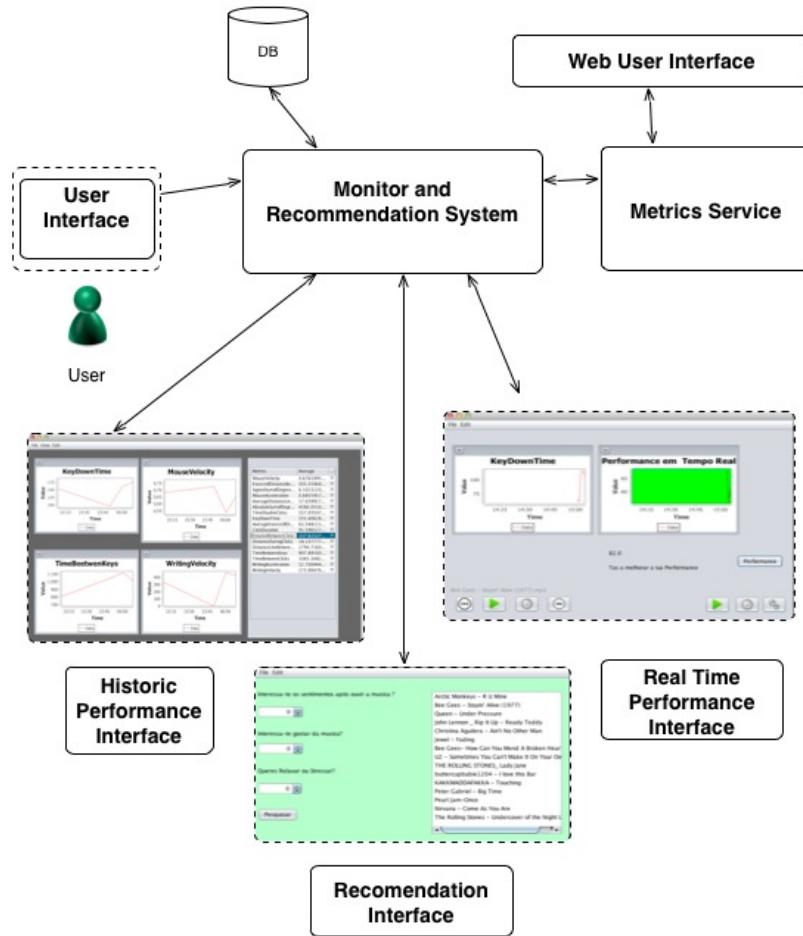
DB

Web User Interface

User Interface

Monitor and Recommendation System

Metrics Service

User

KeyDownTime

MouseVelocity

TimeBeetwenKeys

WritingVelocity

Historic Performance Interface

KeyDownTime

Performance em Tempo Real

Performance

Real Time Performance Interface

Arctic Monkeys – R U Mine
Bee Gees – Stayin' Alive (1977)
Queen – Under Pressure
John Lennon _ Rip It Up – Ready Teddy
Christina Aguilera – Ain't No Other Man
Jewel – Fading
Bee Gees– How Can You Mend A Broken Heart
U2 – Sometimes You Can't Make It On Your Own
THE ROLLING STONES_ Lady Jane
buttercupbabe1204 – I love this Bar
KAKKMADDAFAKKA – Touching
Peter Gabriel – Big Time
Pearl Jam-Once
Nirvana – Come As You Are
The Rolling Stones – Undercover of the Night

Pesquisar

Recomendation Interface